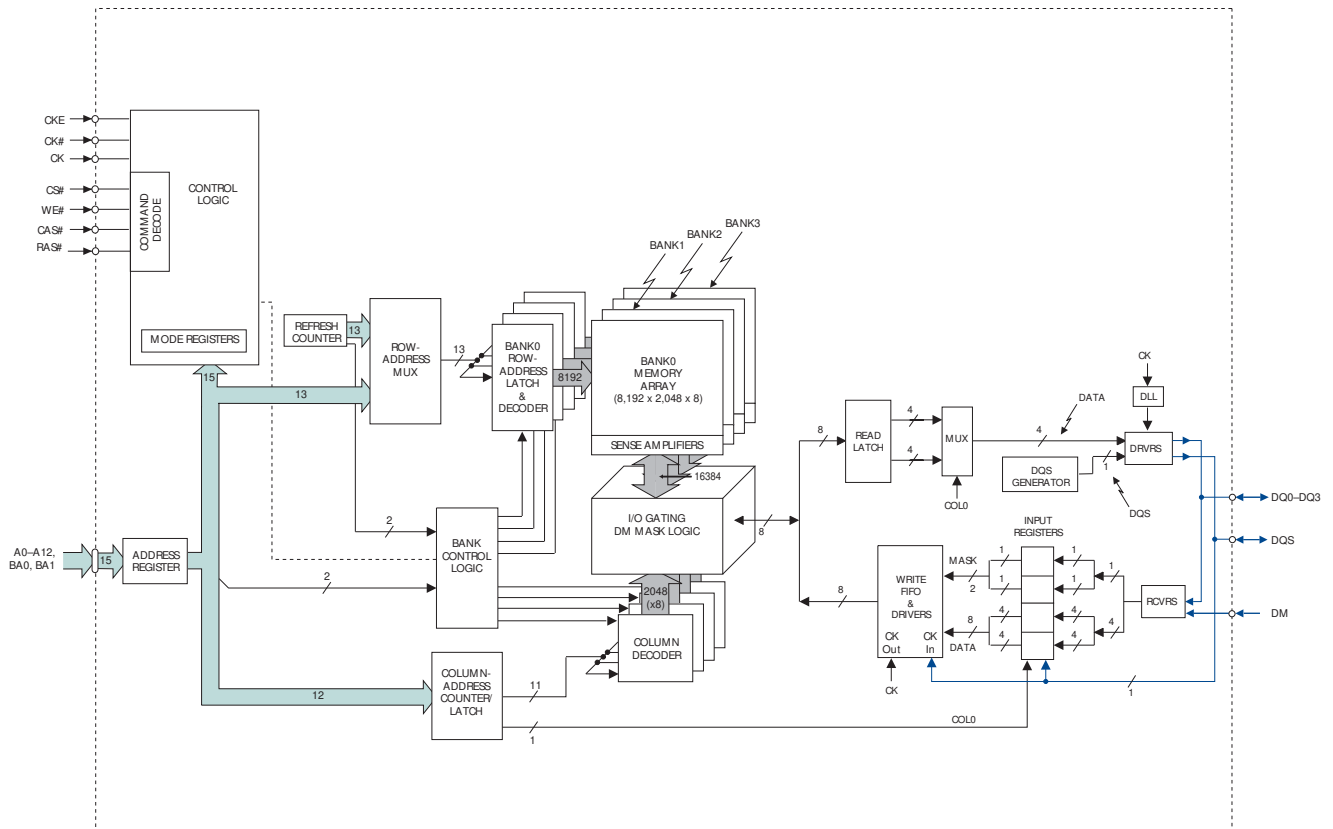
CKE
CK#
CK
CS#
WE#
CAS#
RAS#

COMMAND DECODE

CONTROL LOGIC

MODE REGISTERS

REFRESH COUNTER
13

ROW-ADDRESS MUX

13

BANK0 ROW-ADDRESS LATCH & DECODER

8192

BANK3
BANK2
BANK1

BANK0 MEMORY ARRAY (8,192 x 2,048 x 8)

SENSE AMPLIFIERS

16384

I/O GATING DM MASK LOGIC

8

2048 (x8)

COLUMN DECODER

15
13

2

BANK CONTROL LOGIC

2

A0–A12, BA0, BA1
15
ADDRESS REGISTER

12

COLUMN-ADDRESS COUNTER/ LATCH

11
1

COL0

8

READ LATCH

4
4

MUX

COL0

4
DATA

CK
DLL

DRVRS

DQS GENERATOR

1

DQS

DQ0–DQ3

DQS

8

WRITE FIFO & DRIVERS

CK Out
CK In

CK

MASK
2

8
DATA

INPUT REGISTERS

1
1
1
1
1
4
4
4
4
4

RCVRS

DM

1